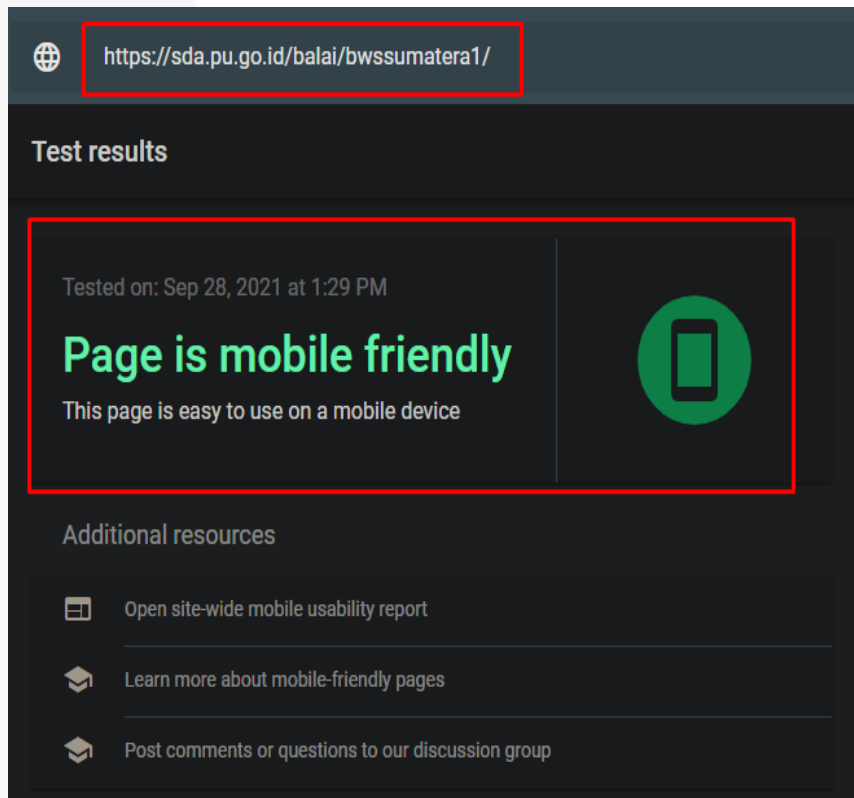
https://sda.pu.go.id/balai/bwssumatera1/

Test results

Tested on: Sep 28, 2021 at 1:29 PM

Page is mobile friendly

This page is easy to use on a mobile device

Additional resources

Open site-wide mobile usability report

Learn more about mobile-friendly pages

Post comments or questions to our discussion group